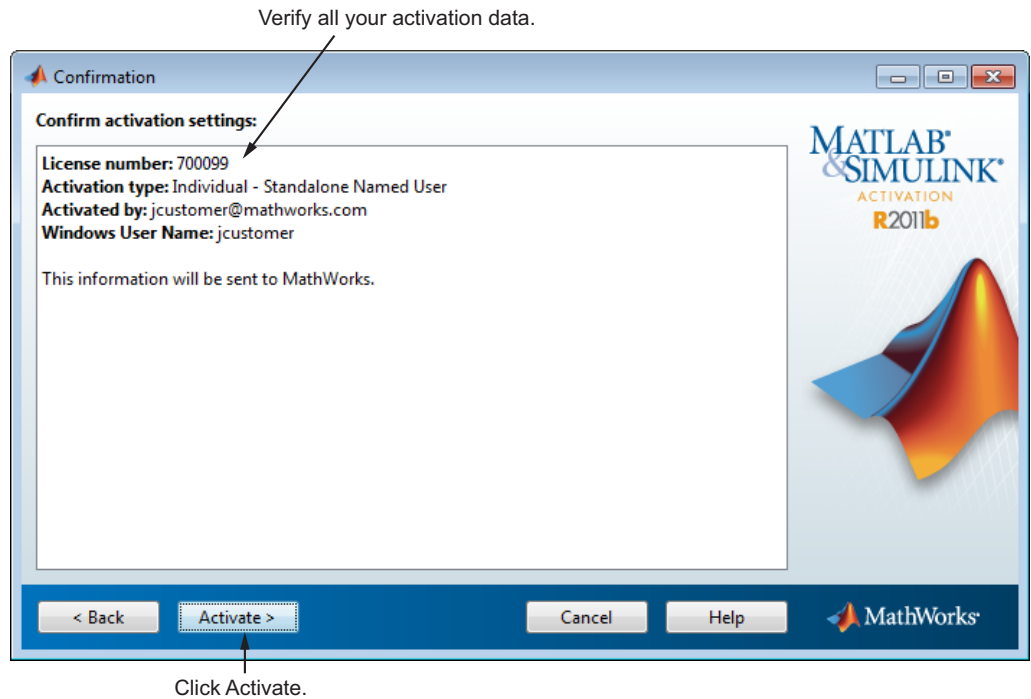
Verify all your activation data.

Confirmation

Confirm activation settings:

**License number:** 700099
**Activation type:** Individual - Standalone Named User
**Activated by:** jcustomer@mathworks.com
**Windows User Name:** jcustomer

This information will be sent to MathWorks.

MATLAB® & SIMULINK®
ACTIVATION
R2011b

< Back

Activate >

Cancel

Help

MathWorks®

Click Activate.